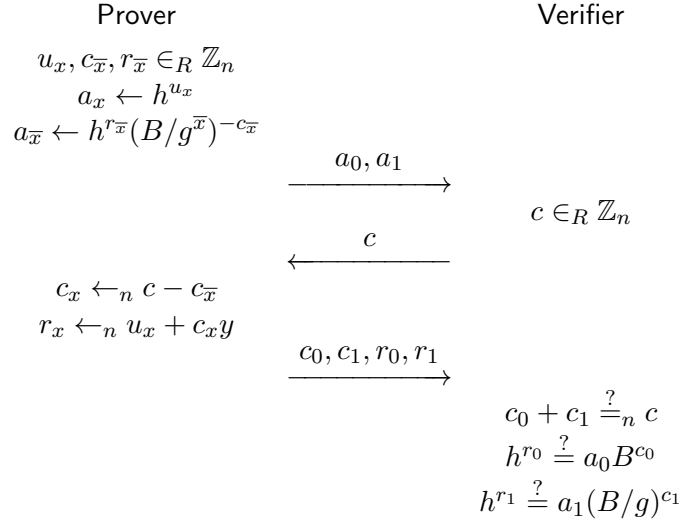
Prover

Verifier

$u_x, c_{\overline{x}}, r_{\overline{x}} \in_R \mathbb{Z}_n$

$a_x \leftarrow h^{u_x}$

$a_{\overline{x}} \leftarrow h^{r_{\overline{x}}}(B/g^{\overline{x}})^{-c_{\overline{x}}}$

$\xrightarrow{a_0, a_1}$

$c \in_R \mathbb{Z}_n$

$\xleftarrow{c}$

$c_x \leftarrow_n c - c_{\overline{x}}$

$r_x \leftarrow_n u_x + c_x y$

$\xrightarrow{c_0, c_1, r_0, r_1}$

$c_0 + c_1 \stackrel{?}{=}_n c$

$h^{r_0} \stackrel{?}{=} a_0 B^{c_0}$

$h^{r_1} \stackrel{?}{=} a_1 (B/g)^{c_1}$